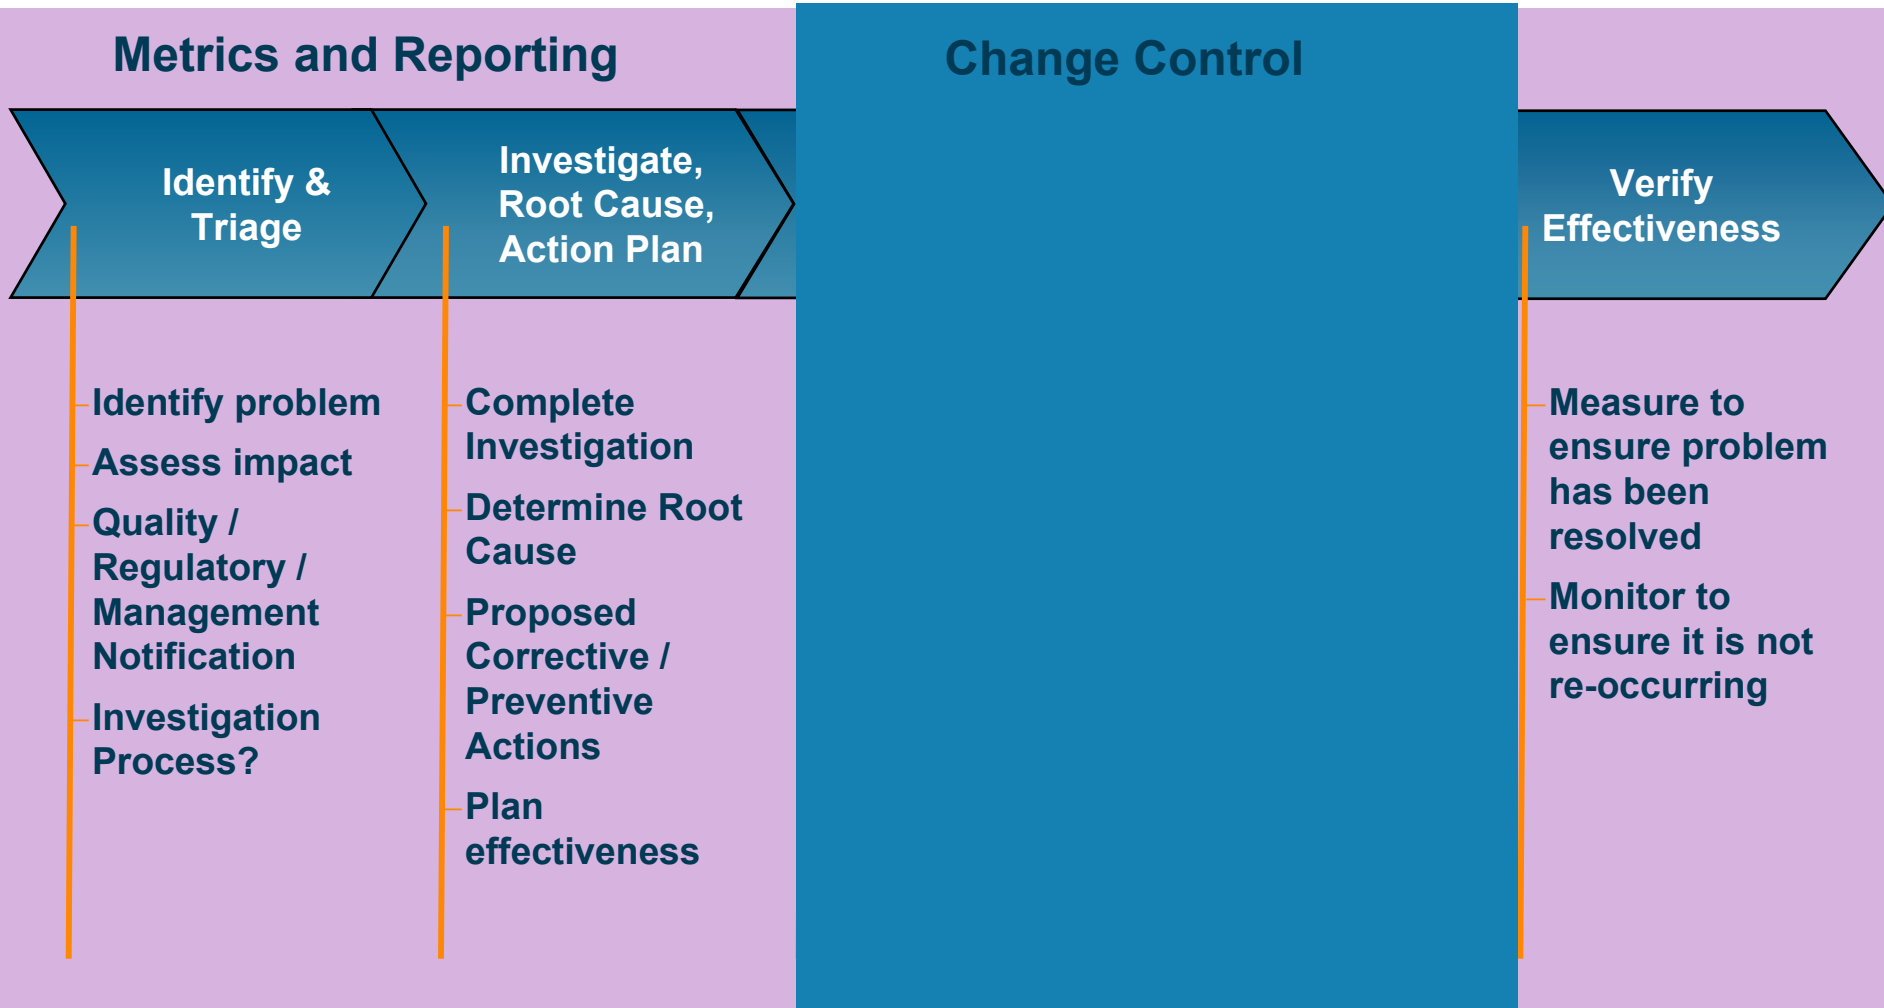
Metrics and Reporting

Change Control

Identify & Triage

Investigate, Root Cause, Action Plan

Verify Effectiveness

Identify problem

Assess impact

Quality / Regulatory / Management Notification

Investigation Process?

Complete Investigation

Determine Root Cause

Proposed Corrective / Preventive Actions

Plan effectiveness

Measure to ensure problem has been resolved

Monitor to ensure it is not re-occurring